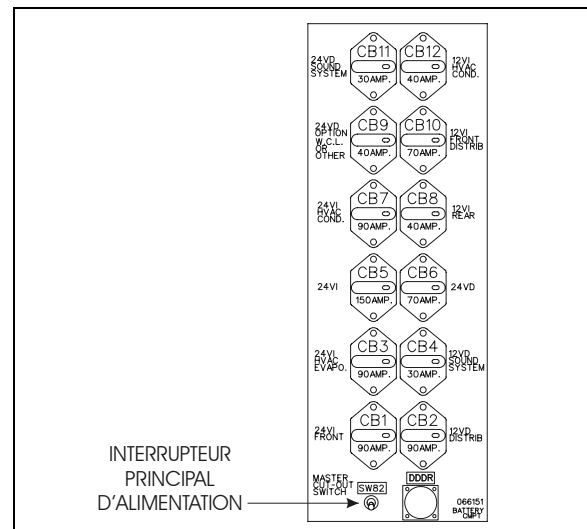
24VD SOUND SYSTEM
CB11
30AMP.
CB12
40AMP.
12VI HVAC COND.

24VD OPTION W.C.L. OR OTHER
CB9
40AMP.
CB10
70AMP.
12VI FRONT DISTRIB

24VI HVAC COND.
CB7
90AMP.
CB8
40AMP.
12VI REAR

24VI
CB5
150AMP.
CB6
70AMP.
24VD

24VI HVAC EVAPO.
CB3
90AMP.
CB4
30AMP.
12VD SOUND SYSTEM

24VI FRONT
CB1
90AMP.
CB2
90AMP.
12VD DISTRIB

INTERRUPTEUR PRINCIPAL D'ALIMENTATION
MASTER CUT-OUT SWITCH
SW82
DDDR
066151
BATTERY CMPT